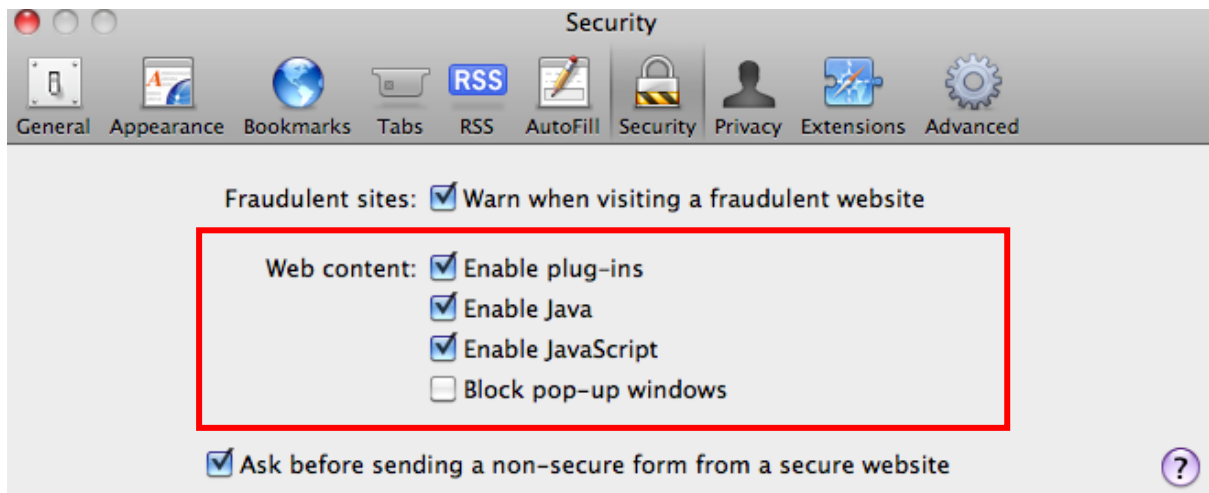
Security

General Appearance Bookmarks Tabs RSS AutoFill Security Privacy Extensions Advanced

RSS

Fraudulent sites: ☑ Warn when visiting a fraudulent website

Web content: ☑ Enable plug-ins
☑ Enable Java
☑ Enable JavaScript
☐ Block pop-up windows

☑ Ask before sending a non-secure form from a secure website

?